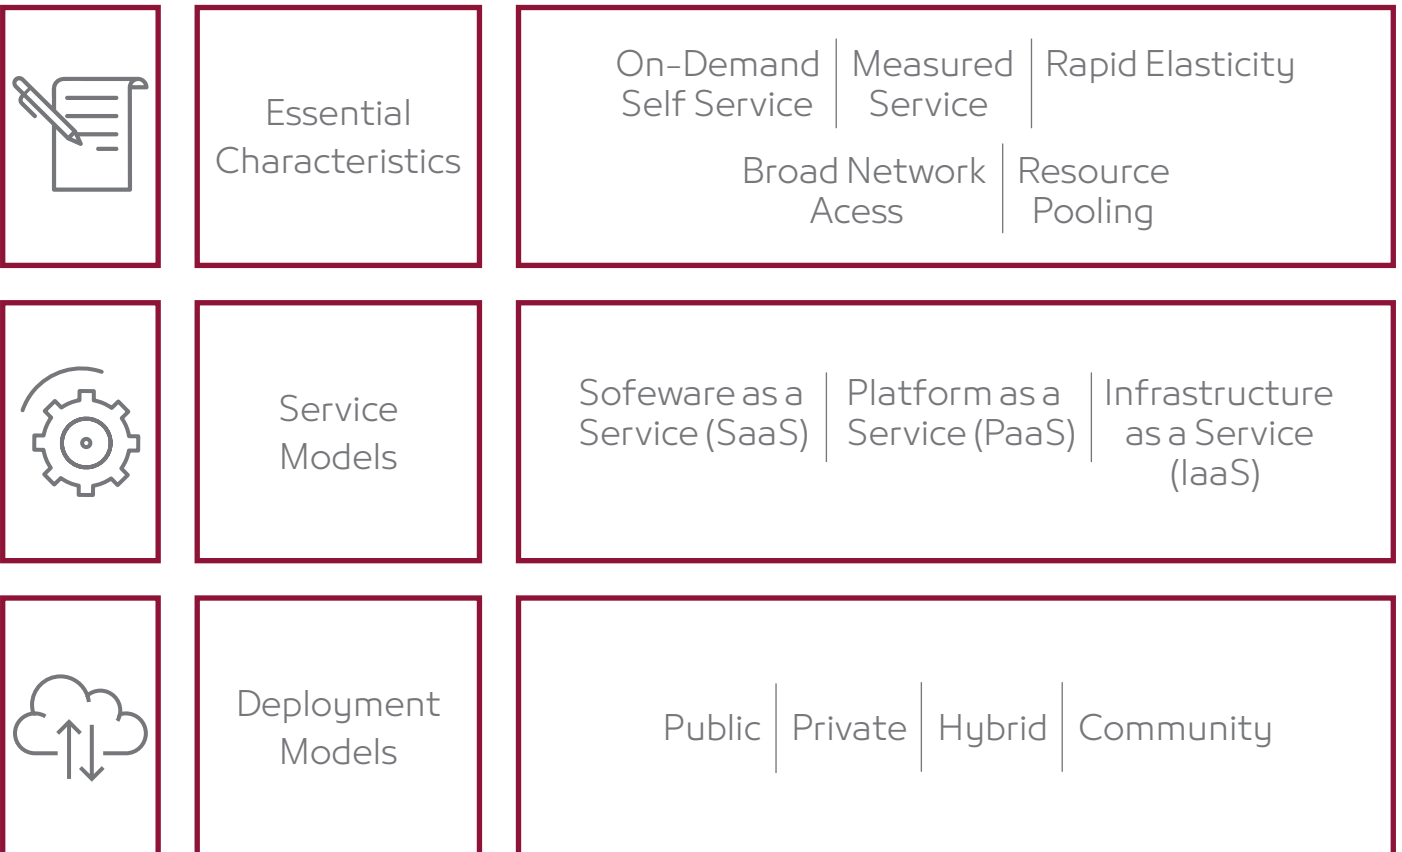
Essential Characteristics

On-Demand Self Service | Measured Service | Rapid Elasticity

Broad Network Acess | Resource Pooling

Service Models

Sofeware as a Service (SaaS) | Platform as a Service (PaaS) | Infrastructure as a Service (IaaS)

Deployment Models

Public | Private | Hybrid | Community